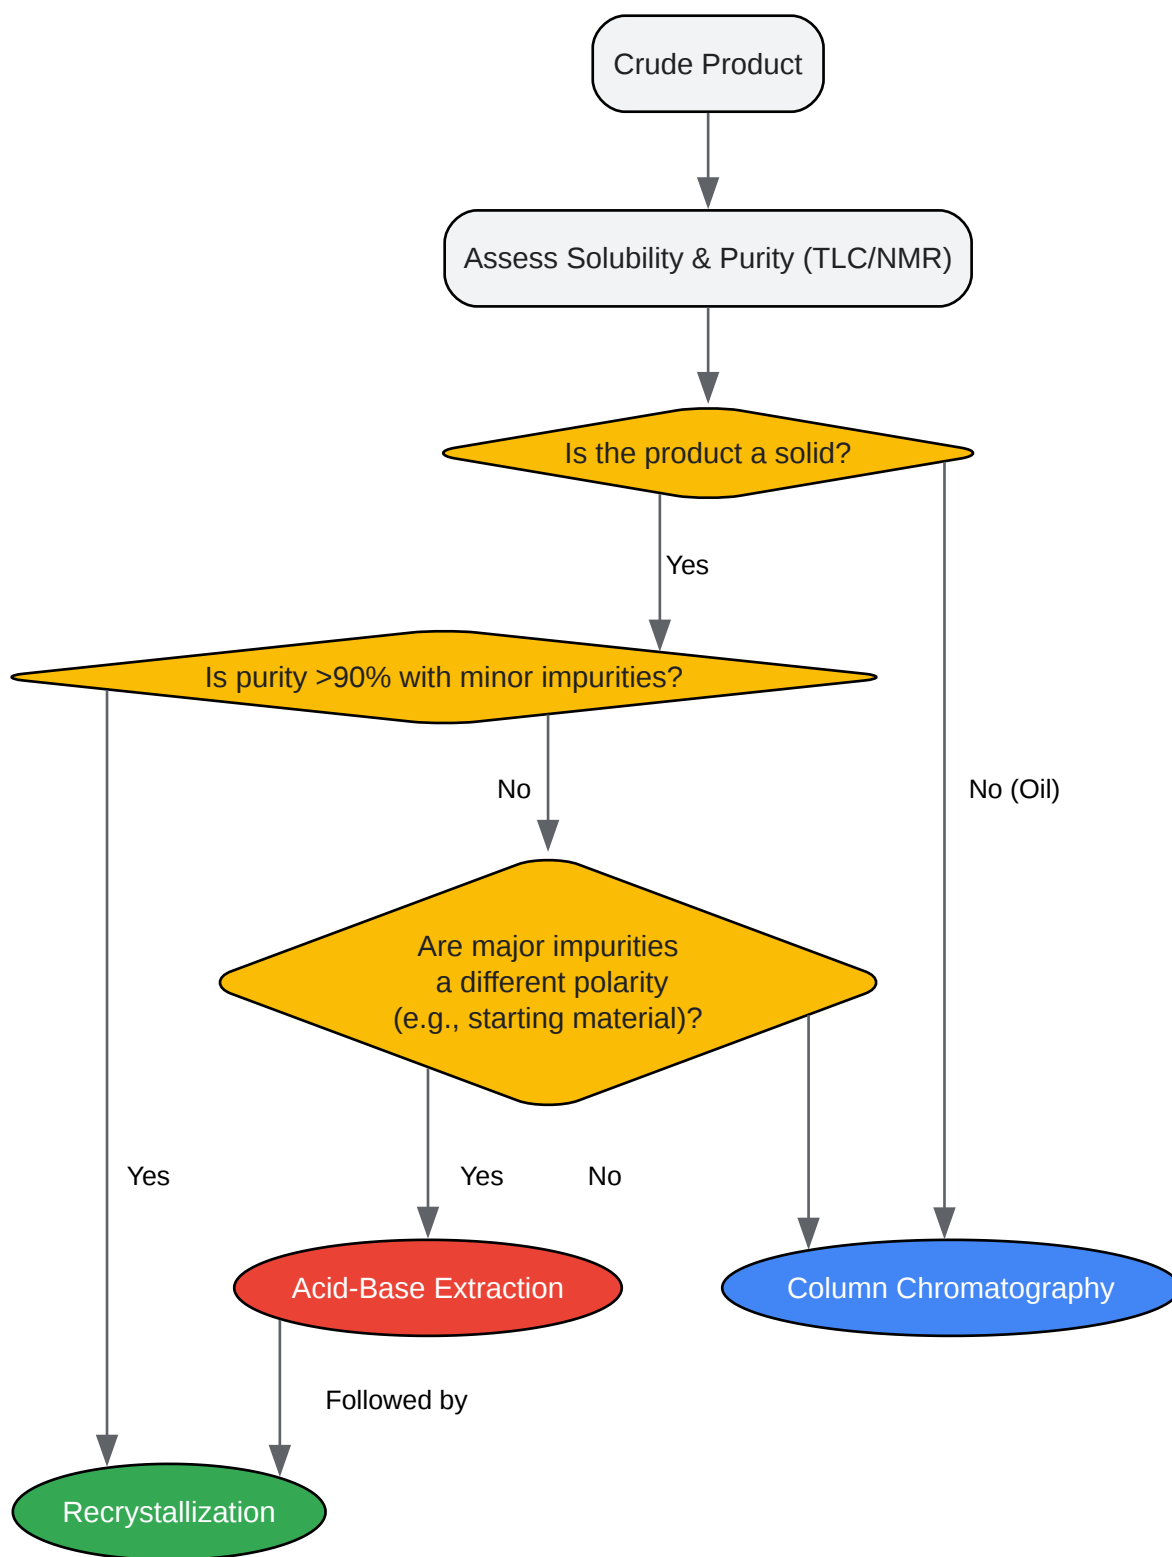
Crude Product

Assess Solubility & Purity (TLC/NMR)

Is the product a solid?

Yes

No (Oil)

Is purity >90% with minor impurities?

No

Are major impurities a different polarity (e.g., starting material)?

Yes

Yes

No

Acid-Base Extraction

Column Chromatography

Followed by

Recrystallization